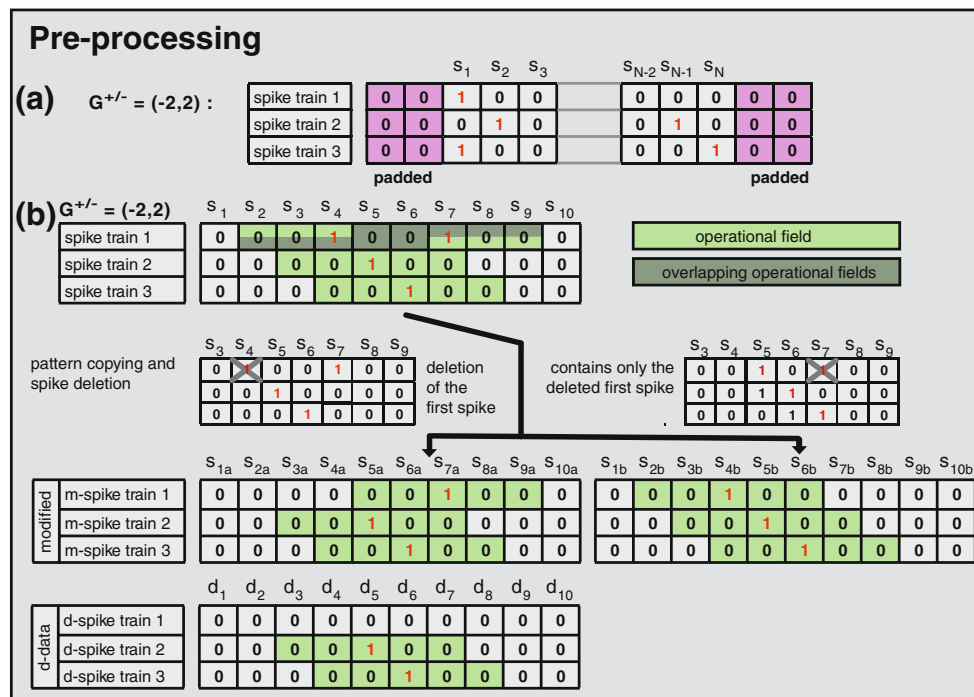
Pre-processing

(a) $G^{+/-}$ = (-2,2) :

| | | | $s_1$ | $s_2$ | $s_3$ | $s_{N-2}$ | $s_{N-1}$ | $s_N$ | | |
|---|---|---|---|---|---|---|---|---|---|---|
| spike train 1 | 0 | 0 | 1 | 0 | 0 | 0 | 0 | 0 | 0 | 0 |
| spike train 2 | 0 | 0 | 0 | 1 | 0 | 0 | 1 | 0 | 0 | 0 |
| spike train 3 | 0 | 0 | 1 | 0 | 0 | 0 | 0 | 1 | 0 | 0 |

padded padded

(b) $G^{+/-}$ = (-2,2)

| | $s_1$ | $s_2$ | $s_3$ | $s_4$ | $s_5$ | $s_6$ | $s_7$ | $s_8$ | $s_9$ | $s_{10}$ |
|---|---|---|---|---|---|---|---|---|---|---|
| spike train 1 | 0 | 0 | 0 | 1 | 0 | 0 | 1 | 0 | 0 | 0 |
| spike train 2 | 0 | 0 | 0 | 0 | 1 | 0 | 0 | 0 | 0 | 0 |
| spike train 3 | 0 | 0 | 0 | 0 | 0 | 1 | 0 | 0 | 0 | 0 |

operational field

overlapping operational fields

pattern copying and spike deletion

| $s_3$ | $s_4$ | $s_5$ | $s_6$ | $s_7$ | $s_8$ | $s_9$ |
|---|---|---|---|---|---|---|
| 0 | 1 | 0 | 0 | 1 | 0 | 0 |
| 0 | 0 | 1 | 0 | 0 | 0 | 0 |
| 0 | 0 | 0 | 1 | 0 | 0 | 0 |

deletion of the first spike

contains only the deleted first spike

| $s_3$ | $s_4$ | $s_5$ | $s_6$ | $s_7$ | $s_8$ | $s_9$ |
|---|---|---|---|---|---|---|
| 0 | 0 | 1 | 0 | 1 | 0 | 0 |
| 0 | 0 | 1 | 1 | 0 | 0 | 0 |
| 0 | 0 | 0 | 1 | 1 | 0 | 0 |

modified

| | $s_{1a}$ | $s_{2a}$ | $s_{3a}$ | $s_{4a}$ | $s_{5a}$ | $s_{6a}$ | $s_{7a}$ | $s_{8a}$ | $s_{9a}$ | $s_{10a}$ | $s_{1b}$ | $s_{2b}$ | $s_{3b}$ | $s_{4b}$ | $s_{5b}$ | $s_{6b}$ | $s_{7b}$ | $s_{8b}$ | $s_{9b}$ | $s_{10b}$ |
|---|---|---|---|---|---|---|---|---|---|---|---|---|---|---|---|---|---|---|---|---|
| m-spike train 1 | 0 | 0 | 0 | 0 | 0 | 0 | 1 | 0 | 0 | 0 | 0 | 0 | 0 | 1 | 0 | 0 | 0 | 0 | 0 | 0 |
| m-spike train 2 | 0 | 0 | 0 | 0 | 1 | 0 | 0 | 0 | 0 | 0 | 0 | 0 | 0 | 0 | 1 | 0 | 0 | 0 | 0 | 0 |
| m-spike train 3 | 0 | 0 | 0 | 0 | 0 | 1 | 0 | 0 | 0 | 0 | 0 | 0 | 0 | 0 | 0 | 1 | 0 | 0 | 0 | 0 |

d-data

| | $d_1$ | $d_2$ | $d_3$ | $d_4$ | $d_5$ | $d_6$ | $d_7$ | $d_8$ | $d_9$ | $d_{10}$ |
|---|---|---|---|---|---|---|---|---|---|---|
| d-spike train 1 | 0 | 0 | 0 | 0 | 0 | 0 | 0 | 0 | 0 | 0 |
| d-spike train 2 | 0 | 0 | 0 | 0 | 1 | 0 | 0 | 0 | 0 | 0 |
| d-spike train 3 | 0 | 0 | 0 | 0 | 0 | 1 | 0 | 0 | 0 | 0 |